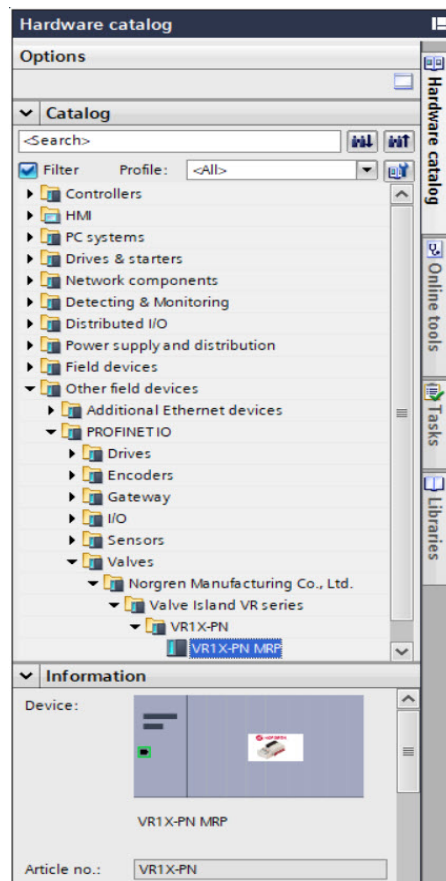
Hardware catalog

Options

Catalog

<Search>

Filter Profile: <All>

Controllers
HMI
PC systems
Drives & starters
Network components
Detecting & Monitoring
Distributed I/O
Power supply and distribution
Field devices
Other field devices
Additional Ethernet devices
PROFINET IO
Drives
Encoders
Gateway
I/O
Sensors
Valves
Norgren Manufacturing Co., Ltd.
Valve Island VR series
VR1X-PN
VR1X-PN MRP

Information

Device:

VR1X-PN MRP

Article no.: VR1X-PN

Hardware catalog
Online tools
Tasks
Libraries